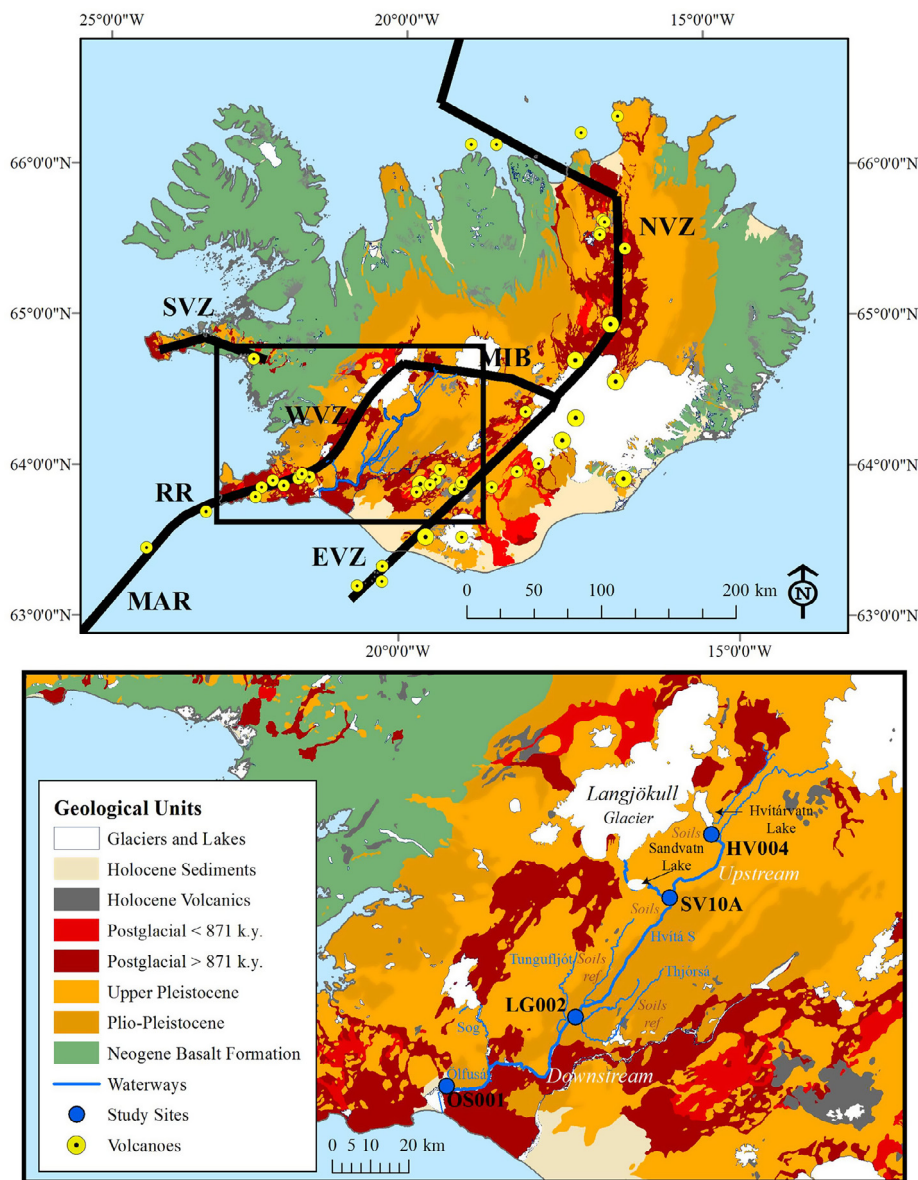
25°0'0"W
20°0'0"W
15°0'0"W

66°0'0"N
66°0'0"N
65°0'0"N
65°0'0"N
64°0'0"N
64°0'0"N
63°0'0"N
63°0'0"N

NVZ
SVZ
MIB
WVZ
RR
EVZ
MAR

0 50 100 200 km
N

20°0'0"W
15°0'0"W

Geological Units
Glaciers and Lakes
Holocene Sediments
Holocene Volcanics
Postglacial < 871 k.y.
Postglacial > 871 k.y.
Upper Pleistocene
Plio-Pleistocene
Neogene Basalt Formation
Waterways
Study Sites
Volcanoes

Langjökull Glacier
Hvitárvatn Lake
Soils
HV004
Sandvatn Lake
Upstream
SV10A
Soils
Hvitá S
Tungufljót
Soils ref
Thjórsá
Soils ref
LG002
Sog
Ölfusá
Downstream
OS001

0 5 10 20 km